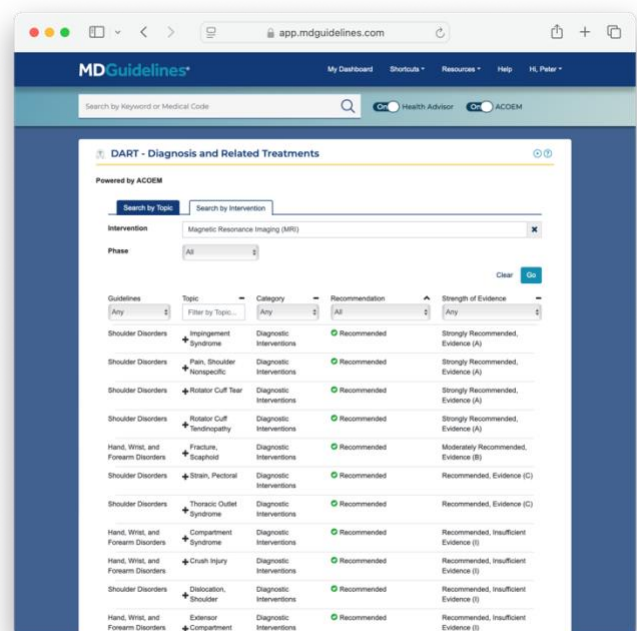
app.mdguidelines.com

MDGuidelines

My Dashboard Shortcuts Resources Help Hi, Peter

Search by Keyword or Medical Code

On Health Advisor On ACOEM

DART - Diagnosis and Related Treatments

Powered by ACOEM

Search by Topic Search by Intervention

Intervention Magnetic Resonance Imaging (MRI)

Phase All

Clear Go

| Guidelines | Topic | Category | Recommendation | Strength of Evidence |
|---|---|---|---|---|
| Any | Filter by Topic... | Any | All | Any |
| Shoulder Disorders | Impingement Syndrome | Diagnostic Interventions | Recommended | Strongly Recommended, Evidence (A) |
| Shoulder Disorders | Pain, Shoulder Nonspecific | Diagnostic Interventions | Recommended | Strongly Recommended, Evidence (A) |
| Shoulder Disorders | Rotator Cuff Tear | Diagnostic Interventions | Recommended | Strongly Recommended, Evidence (A) |
| Shoulder Disorders | Rotator Cuff Tendinopathy | Diagnostic Interventions | Recommended | Strongly Recommended, Evidence (A) |
| Hand, Wrist, and Forearm Disorders | Fracture, Scaphoid | Diagnostic Interventions | Recommended | Moderately Recommended, Evidence (B) |
| Shoulder Disorders | Strain, Pectoral | Diagnostic Interventions | Recommended | Recommended, Evidence (C) |
| Shoulder Disorders | Thoracic Outlet Syndrome | Diagnostic Interventions | Recommended | Recommended, Evidence (C) |
| Hand, Wrist, and Forearm Disorders | Compartment Syndrome | Diagnostic Interventions | Recommended | Recommended, Insufficient Evidence (I) |
| Hand, Wrist, and Forearm Disorders | Crush Injury | Diagnostic Interventions | Recommended | Recommended, Insufficient Evidence (I) |
| Shoulder Disorders | Dislocation, Shoulder | Diagnostic Interventions | Recommended | Recommended, Insufficient Evidence (I) |
| Hand, Wrist, and Forearm Disorders | Extensor Compartment | Diagnostic Interventions | Recommended | Recommended, Insufficient Evidence (I) |